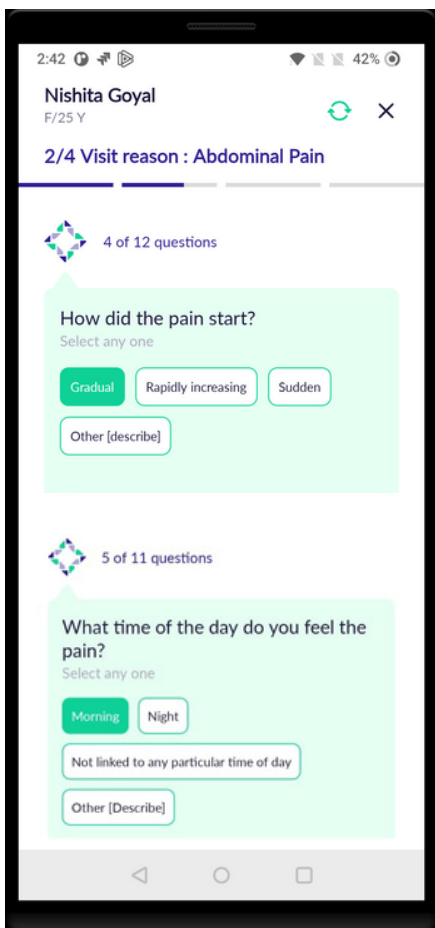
2:42 42%

Nishita Goyal
F/25 Y

2/4 Visit reason : Abdominal Pain

4 of 12 questions

How did the pain start?
Select any one

Gradual
Rapidly increasing
Sudden
Other [describe]

5 of 11 questions

What time of the day do you feel the pain?
Select any one

Morning
Night
Not linked to any particular time of day
Other [Describe]